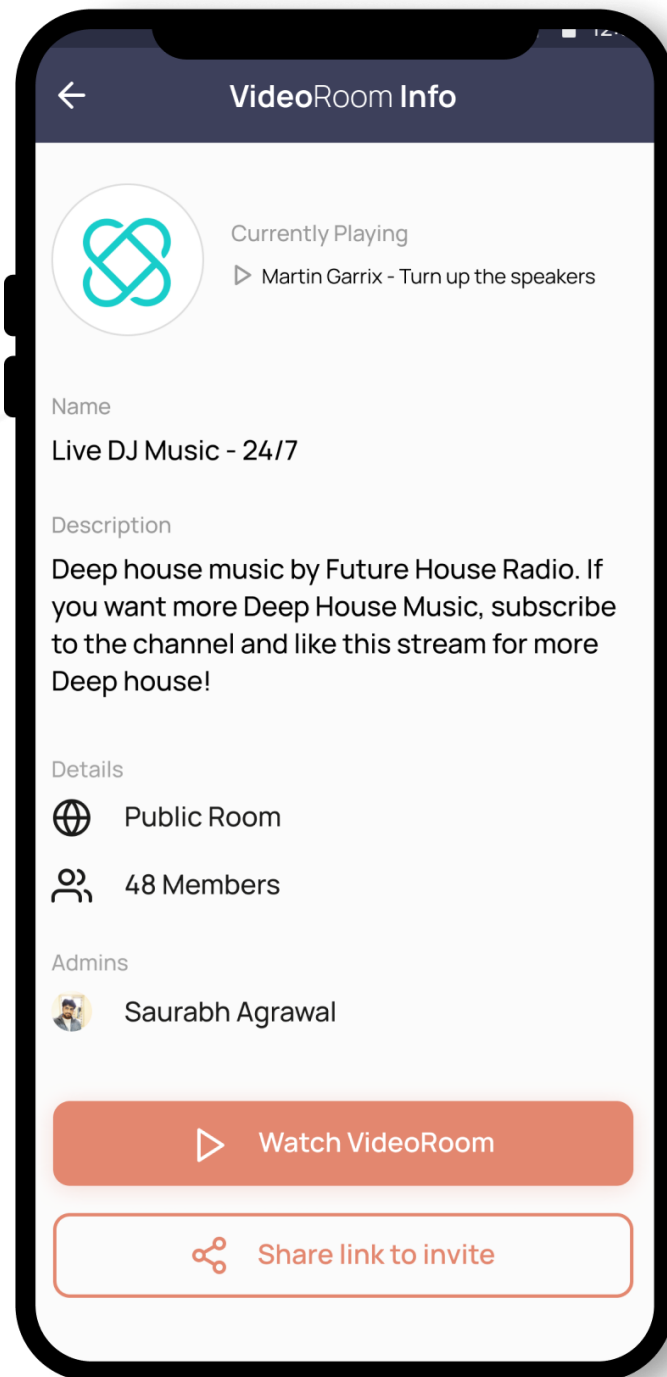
12:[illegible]

VideoRoom Info

Currently Playing
Martin Garrix - Turn up the speakers

Name
Live DJ Music - 24/7

Description
Deep house music by Future House Radio. If you want more Deep House Music, subscribe to the channel and like this stream for more Deep house!

Details
Public Room
48 Members

Admins
Saurabh Agrawal

Watch VideoRoom

Share link to invite